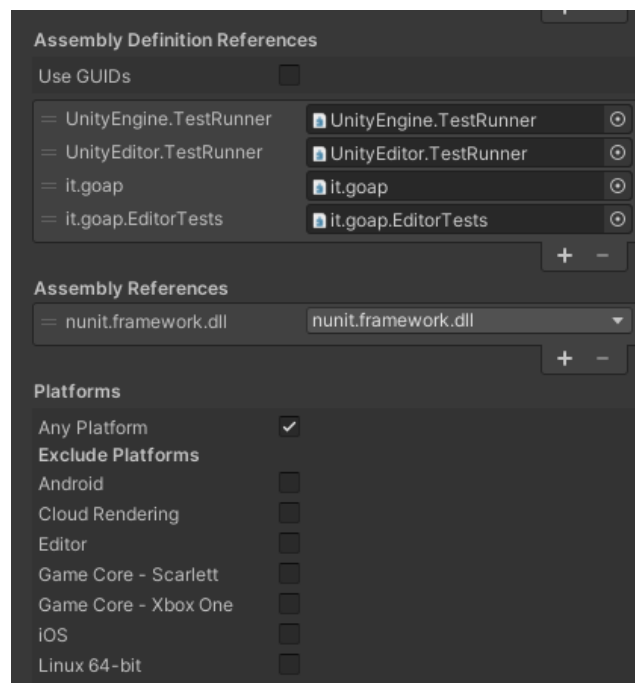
Assembly Definition References

Use GUIDs

UnityEngine.TestRunner | UnityEngine.TestRunner
UnityEditor.TestRunner | UnityEditor.TestRunner
it.goap | it.goap
it.goap.EditorTests | it.goap.EditorTests

+ −

Assembly References

nunit.framework.dll | nunit.framework.dll

+ −

Platforms

Any Platform ✓
Exclude Platforms
Android
Cloud Rendering
Editor
Game Core - Scarlett
Game Core - Xbox One
iOS
Linux 64-bit